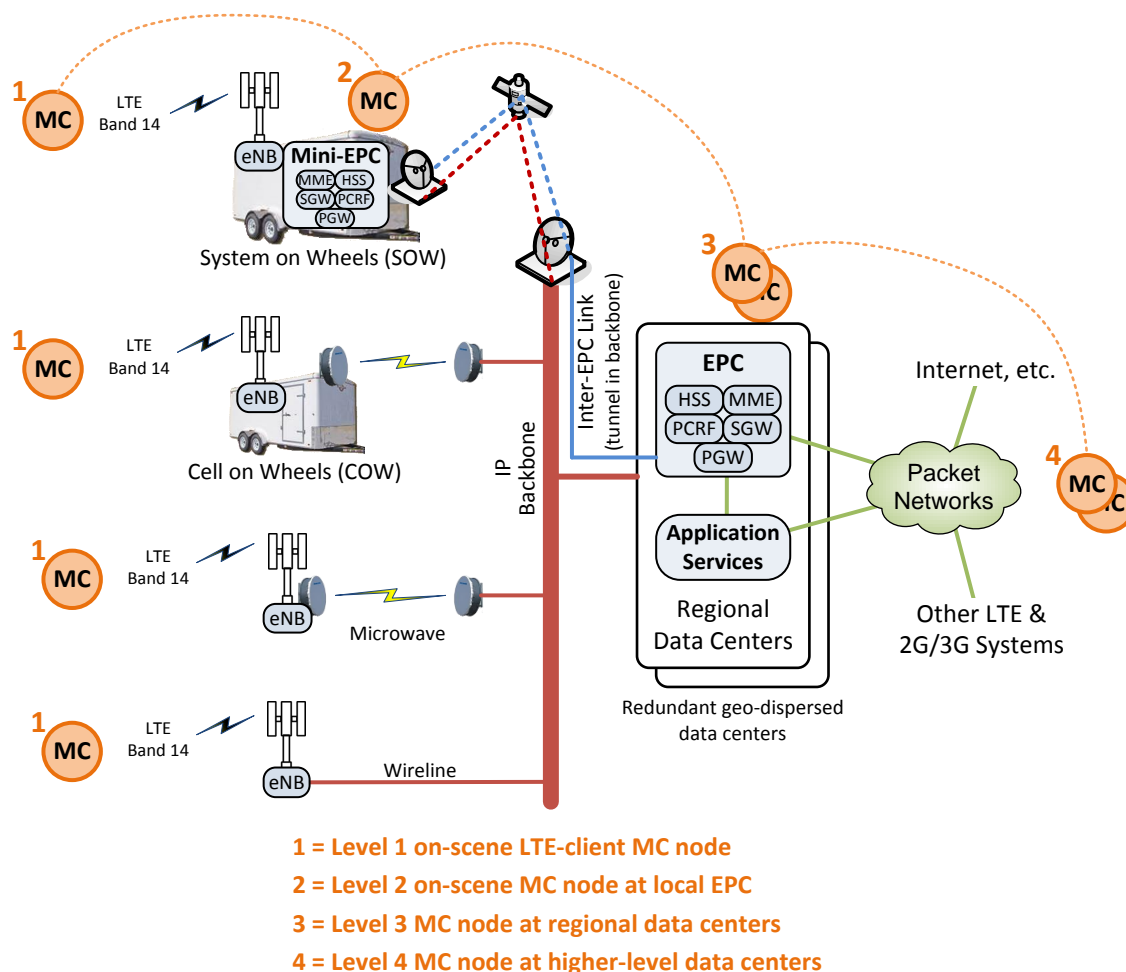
1 MC

LTE Band 14

2 MC

eNB

Mini-EPC

MME HSS SGW PCRF PGW

System on Wheels (SOW)

3 MC MC

Inter-EPC Link (tunnel in backbone)

1 MC

LTE Band 14

eNB

Cell on Wheels (COW)

IP Backbone

EPC

HSS MME PCRF SGW PGW

Internet, etc.

Packet Networks

4 MC MC

1 MC

LTE Band 14

eNB

Microwave

Application Services

Regional Data Centers

Other LTE & 2G/3G Systems

Redundant geo-dispersed data centers

1 MC

LTE Band 14

eNB

Wireline

1 = Level 1 on-scene LTE-client MC node

2 = Level 2 on-scene MC node at local EPC

3 = Level 3 MC node at regional data centers

4 = Level 4 MC node at higher-level data centers